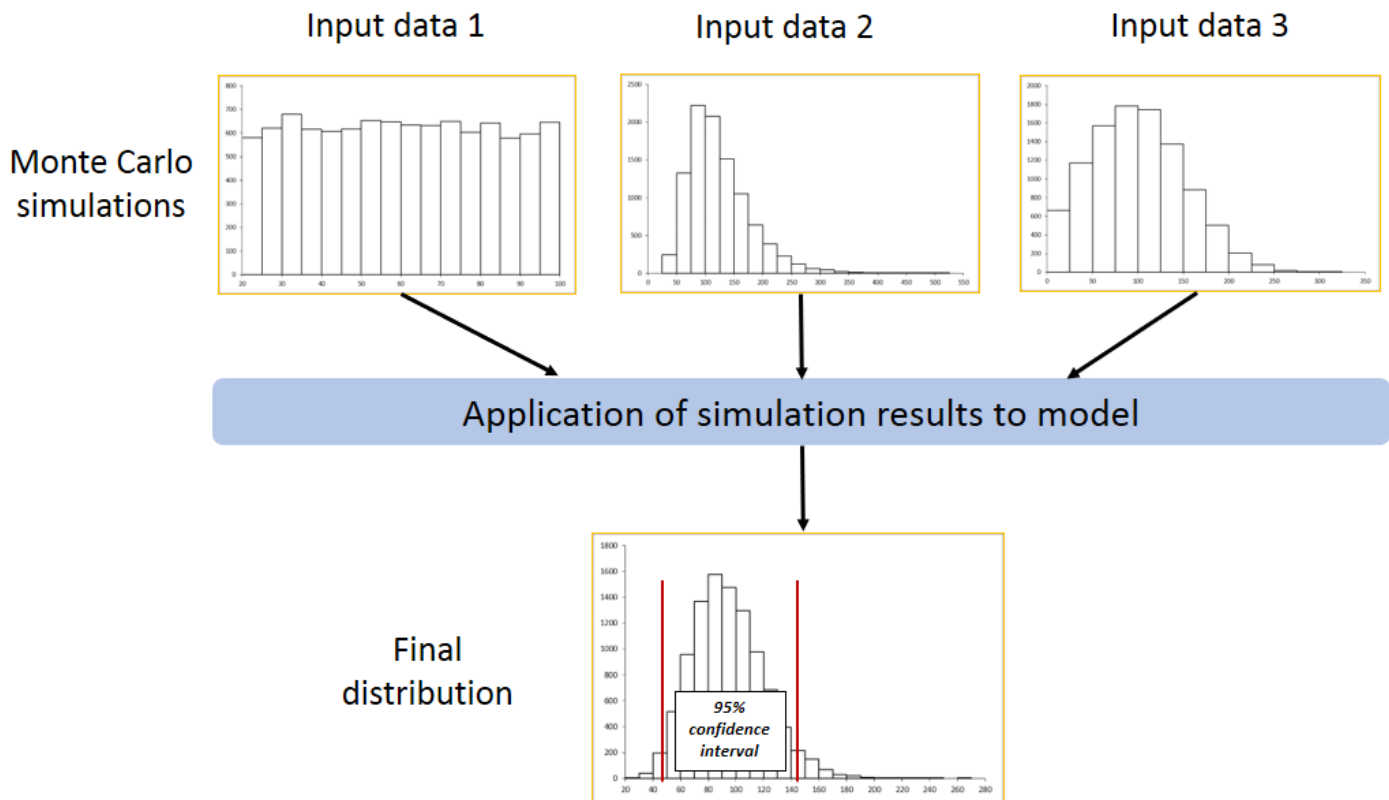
Input data 1

Input data 2

Input data 3

Monte Carlo simulations

800 700 600 500 400 300 200 100 0

20 30 40 50 60 70 80 90 100

2500 2000 1500 1000 500 0

0 50 100 150 200 250 300 350 400 450 500 550

2000 1800 1600 1400 1200 1000 800 600 400 200 0

0 50 100 150 200 250 300 350

Application of simulation results to model

Final distribution

1800 1600 1400 1200 1000 800 600 400 200 0

20 40 60 80 100 120 140 160 180 200 220 240 260 280

95% confidence interval